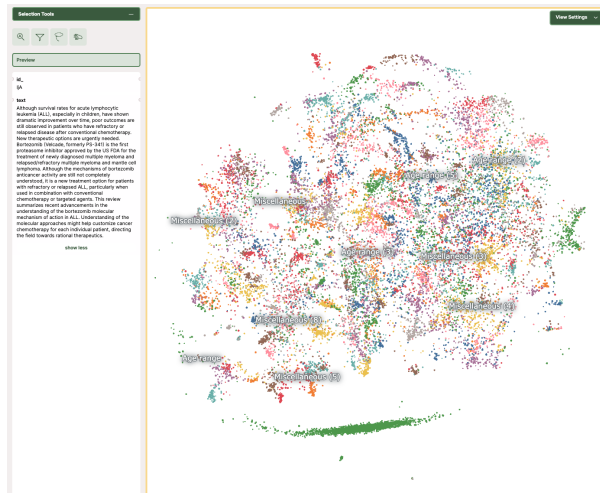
Selection Tools

Preview

id_
0A

text
Although survival rates for acute lymphocytic leukemia (ALL), especially in children, have shown dramatic improvement over time, poor outcomes are still observed in patients who have refractory or relapsed disease after conventional chemotherapy. New therapeutic options are urgently needed. Bortezomib (Velcade, formerly PS-341) is the first proteasome inhibitor approved by the US FDA for the treatment of newly diagnosed multiple myeloma and relapsed/refractory multiple myeloma and mantle cell lymphoma. Although the mechanisms of bortezomib anticancer activity are still not completely understood, it is a new treatment option for patients with refractory or relapsed ALL, particularly when used in combination with conventional chemotherapy or targeted agents. This review summarizes recent advancements in the understanding of the bortezomib molecular mechanism of action in ALL. Understanding of the molecular approaches might help customize cancer chemotherapy for each individual patient, directing the field towards rational therapeutics.

show less

View Settings

Age range (5)
Age range (2)
Miscellaneous
Miscellaneous (2)
Age range (3)
Miscellaneous (3)
Miscellaneous (4)
Miscellaneous (5)
Age range
Miscellaneous (6)